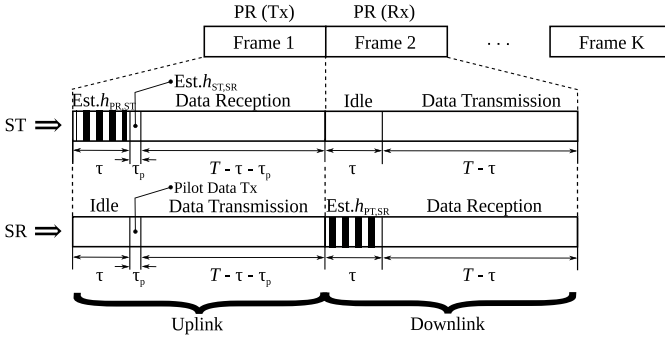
PR (Tx)
PR (Rx)
Frame 1
Frame 2
· · ·
Frame K

Est.$h_{ST,SR}$
Est.$h_{PR,ST}$
Data Reception
Idle
Data Transmission
ST ⟹
τ
$τ_p$
$T$ - τ - $τ_p$
τ
$T$ - τ

Pilot Data Tx
Idle
Data Transmission
Est.$h_{PT,SR}$
Data Reception
SR ⟹
τ
$τ_p$
$T$ - τ - $τ_p$
τ
$T$ - τ

Uplink
Downlink